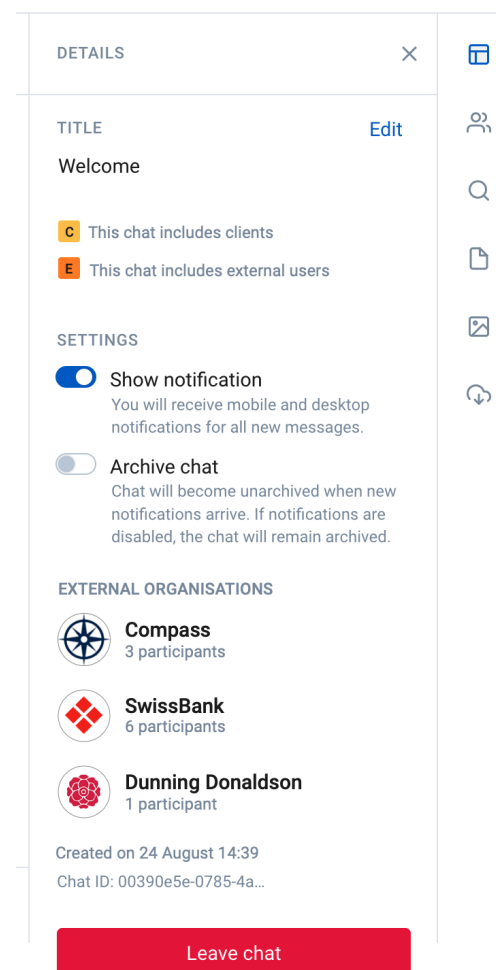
DETAILS ×

TITLE Edit

Welcome

C This chat includes clients

E This chat includes external users

SETTINGS

Show notification
You will receive mobile and desktop notifications for all new messages.

Archive chat
Chat will become unarchived when new notifications arrive. If notifications are disabled, the chat will remain archived.

EXTERNAL ORGANISATIONS

Compass
3 participants

SwissBank
6 participants

Dunning Donaldson
1 participant

Created on 24 August 14:39

Chat ID: 00390e5e-0785-4a...

Leave chat